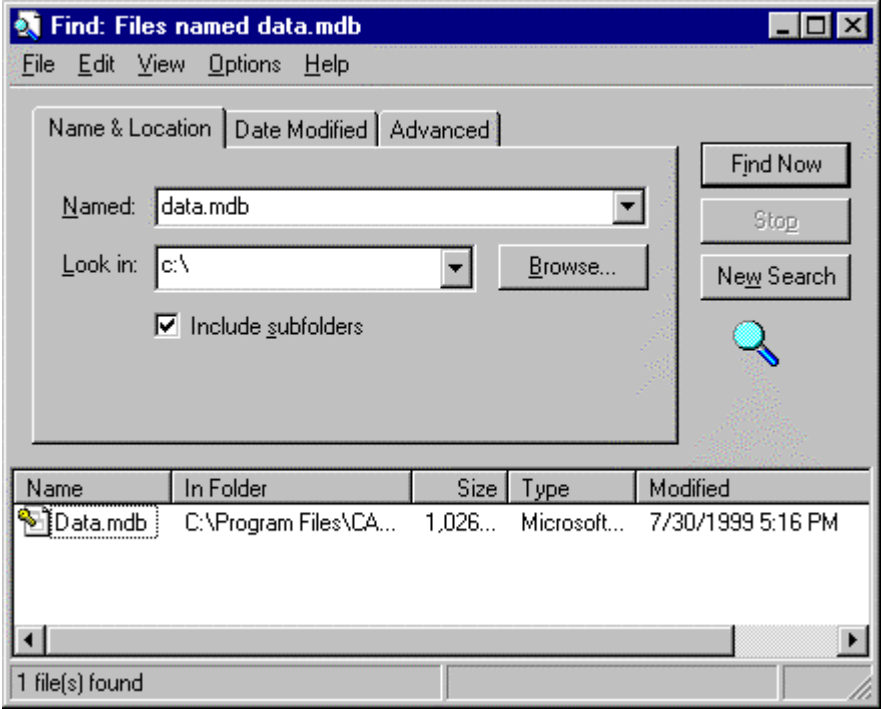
Find: Files named data.mdb

File Edit View Options Help

Name & Location | Date Modified | Advanced

Named: data.mdb

Look in: c:\

Browse...

Include subfolders

Find Now

Stop

New Search

| Name | In Folder | Size | Type | Modified |
|---|---|---|---|---|
| Data.mdb | C:\Program Files\CA... | 1,026... | Microsoft... | 7/30/1999 5:16 PM |

1 file(s) found